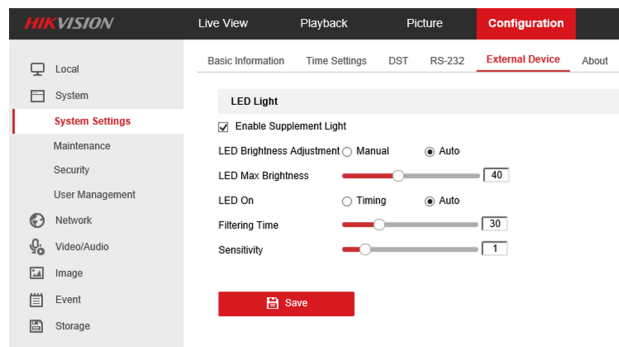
HIKVISION

Live View
Playback
Picture
Configuration

Local
System
System Settings
Maintenance
Security
User Management
Network
Video/Audio
Image
Event
Storage

Basic Information
Time Settings
DST
RS-232
External Device
About

LED Light

Enable Supplement Light

LED Brightness Adjustment Manual Auto

LED Max Brightness 40

LED On Timing Auto

Filtering Time 30

Sensitivity 1

Save